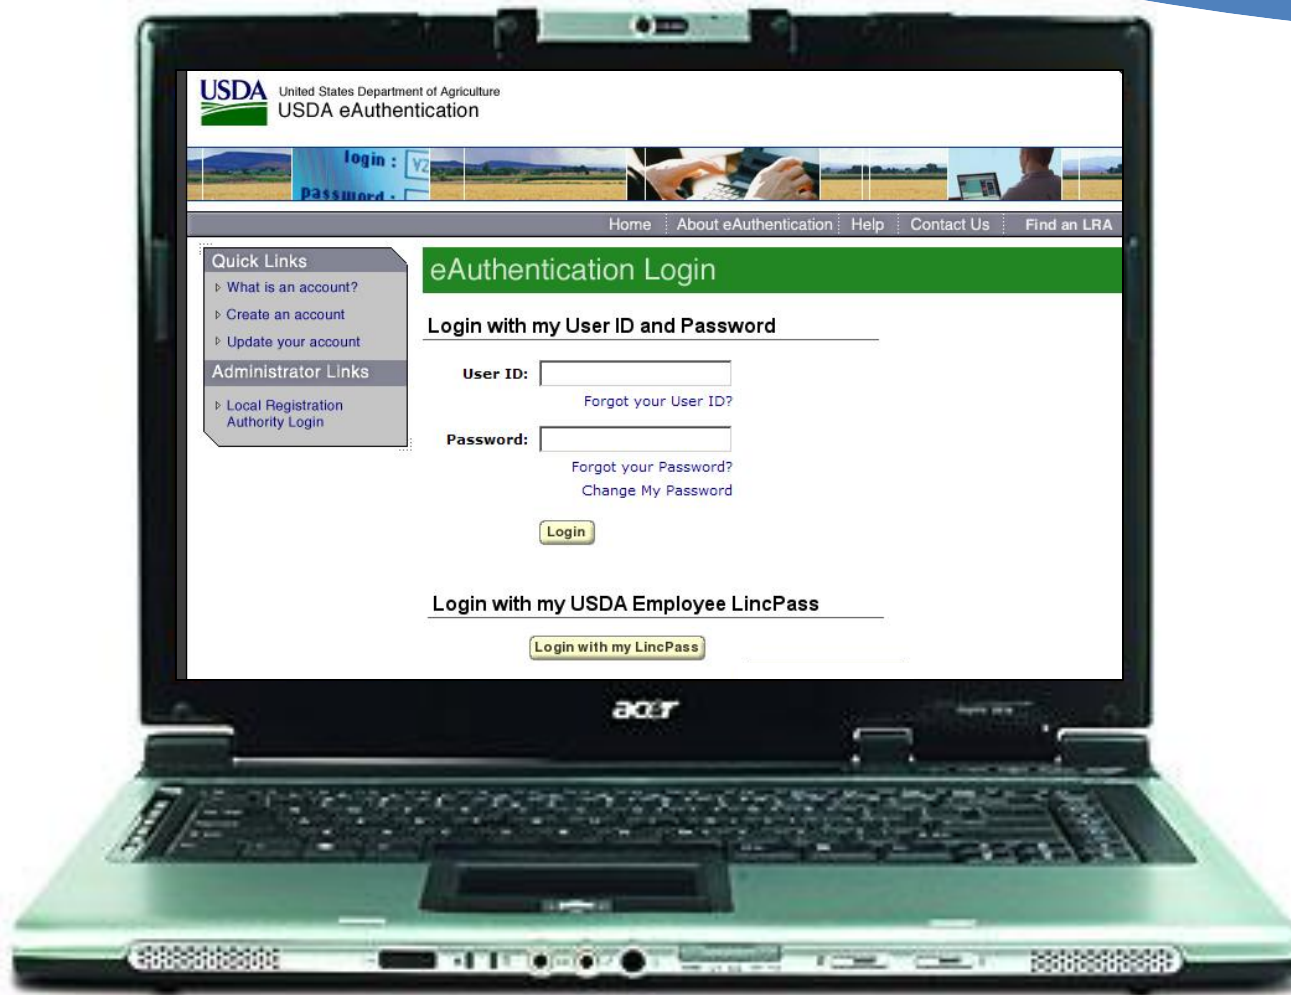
USDA United States Department of Agriculture
USDA eAuthentication

login :
password :

Home | About eAuthentication | Help | Contact Us | Find an LRA

Quick Links
What is an account?
Create an account
Update your account
Administrator Links
Local Registration Authority Login

eAuthentication Login

Login with my User ID and Password

User ID:
Forgot your User ID?
Password:
Forgot your Password?
Change My Password
Login

Login with my USDA Employee LincPass

Login with my LincPass

acer